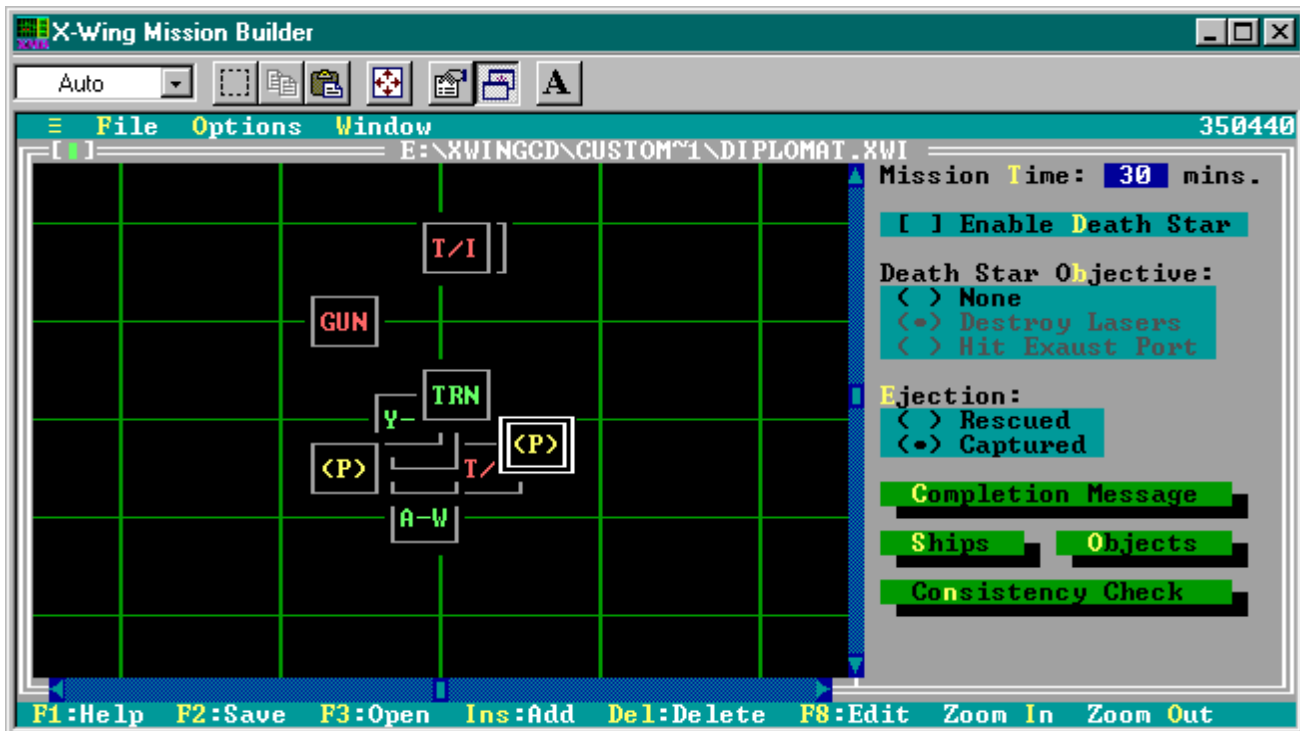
X-Wing Mission Builder

Auto

A

≡ File Options Window 350440

E:\XWINGCD\CUSTOM~1\DIPLOMAT.XWI

T/I

GUN

TRN

Y-

(P)

(P)

T/

A-W

Mission Time: 30 mins.

[ ] Enable Death Star

Death Star Objective:
( ) None
(•) Destroy Lasers
( ) Hit Exaust Port

Ejection:
( ) Rescued
(•) Captured

Completion Message

Ships

Objects

Consistency Check

F1:Help F2:Save F3:Open Ins:Add Del:Delete F8:Edit Zoom In Zoom Out